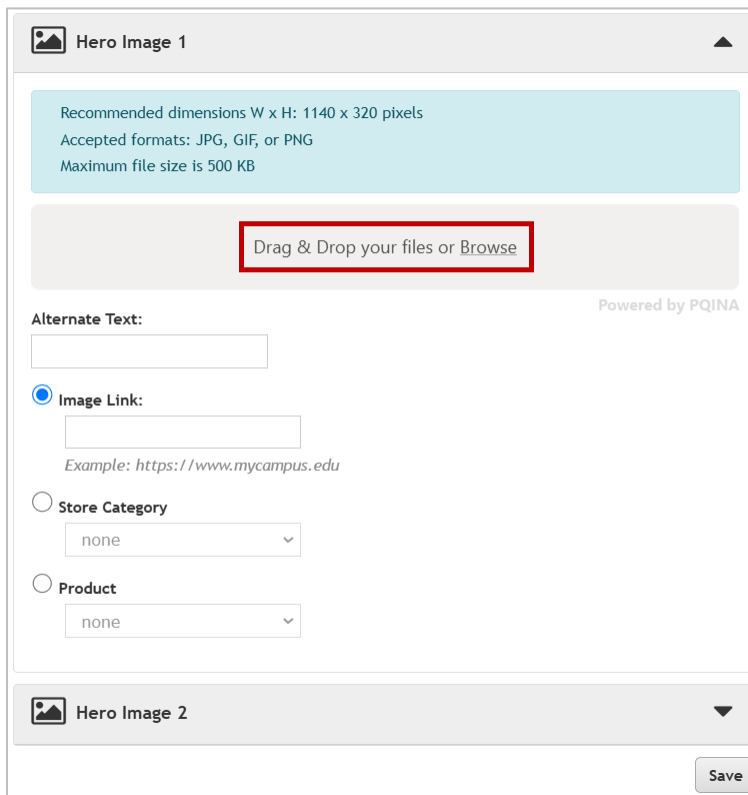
Hero Image 1

Recommended dimensions W x H: 1140 x 320 pixels
Accepted formats: JPG, GIF, or PNG
Maximum file size is 500 KB

Drag & Drop your files or Browse

Powered by PQINA

Alternate Text:

Image Link:

Example: https://www.mycampus.edu

Store Category

none

Product

none

Hero Image 2

Save